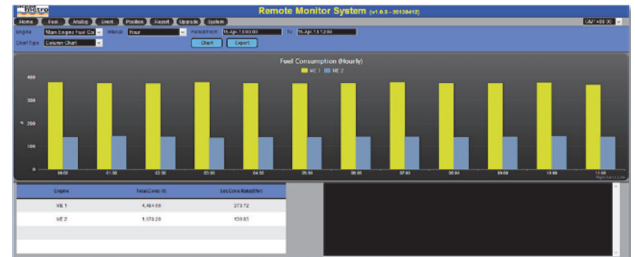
Remote Monitor System (v1.0.3 - 20130412)

Home | Fuel | Analog | Event | Position | Report | Upgrade | System

UAE +04:00

Engine: Main Engine Fuel Co | Interval: Hour | Period From: 15-Apr-13 00:00 | To: 15-Apr-13 12:00

Chart Type: Column Chart | Chart | Export

Fuel Consumption (Hourly)

ME 1 | ME 2

400

300

200

100

00:00 | 01:00 | 02:00 | 03:00 | 04:00 | 05:00 | 06:00 | 07:00 | 08:00 | 09:00 | 10:00 | 11:00

| Engine | Total Cons. (l) | Ltr./Line Rated/Hr |
|---|---|---|
| ME 1 | 4,484.69 | 373.72 |
| ME 2 | 1,670.20 | 139.18 |